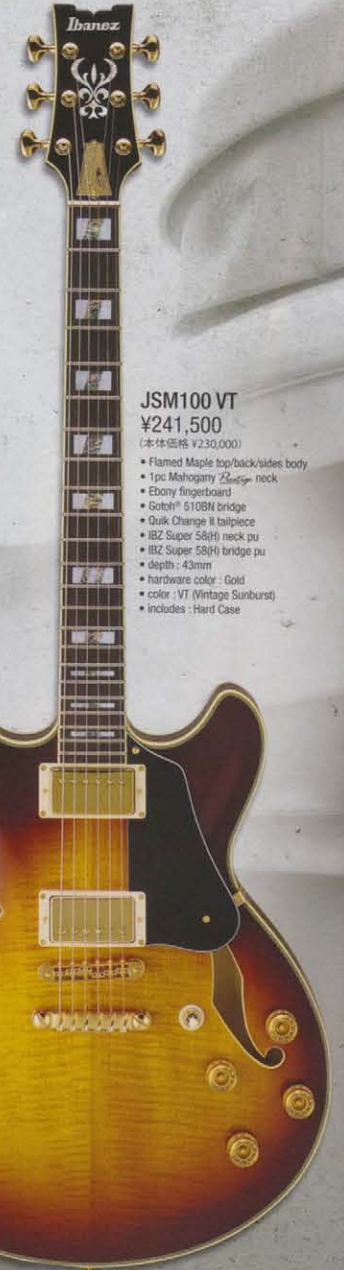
Ibanez

JSM100 VT
¥241,500
(本体価格 ¥230,000)

• Flamed Maple top/back/sides body
• 1pc Mahogany Prestige neck
• Ebony fingerboard
• Gotoh® 510BN bridge
• Quik Change II tailpiece
• IBZ Super 58(H) neck pu
• IBZ Super 58(H) bridge pu
• depth : 43mm
• hardware color : Gold
• color : VT (Vintage Sunburst)
• includes : Hard Case